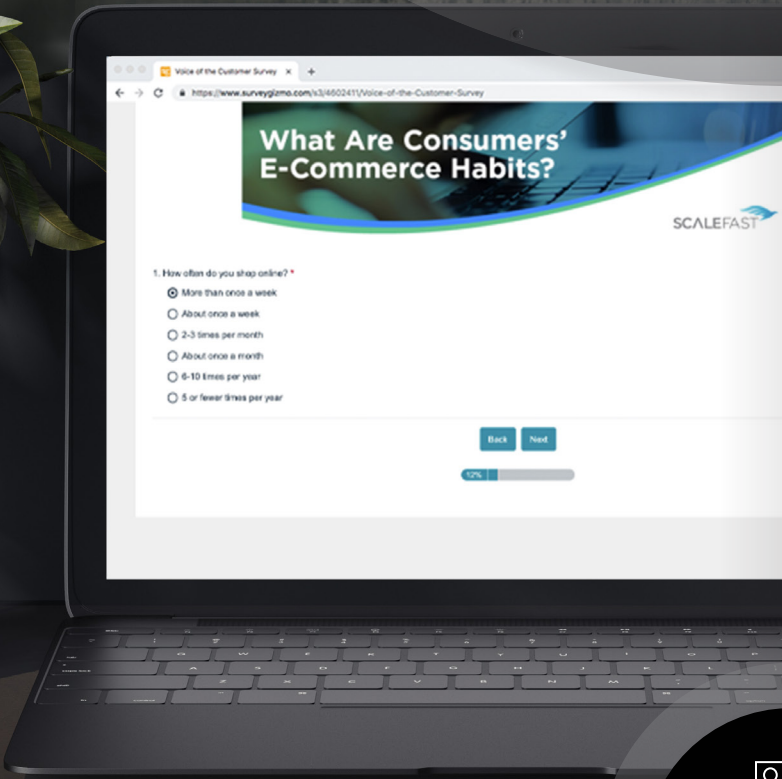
Voice of the Customer Survey ×

https://www.surveygizmo.com/s3/4602411/Voice-of-the-Customer-Survey

What Are Consumers' E-Commerce Habits?

SCALEFAST

1. How often do you shop online? *

More than once a week

About once a week

2-3 times per month

About once a month

6-10 times per year

5 or fewer times per year

Back Next

12%